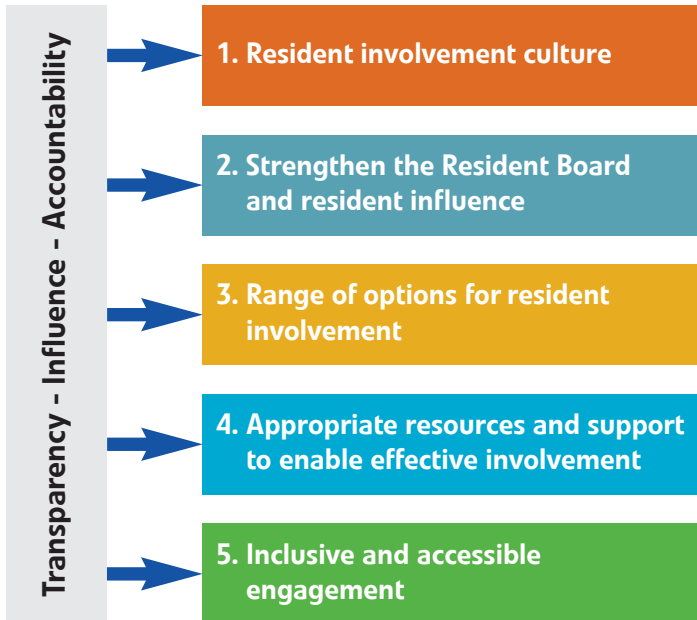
Transparency - Influence - Accountability

1. Resident involvement culture

2. Strengthen the Resident Board and resident influence

3. Range of options for resident involvement

4. Appropriate resources and support to enable effective involvement

5. Inclusive and accessible engagement